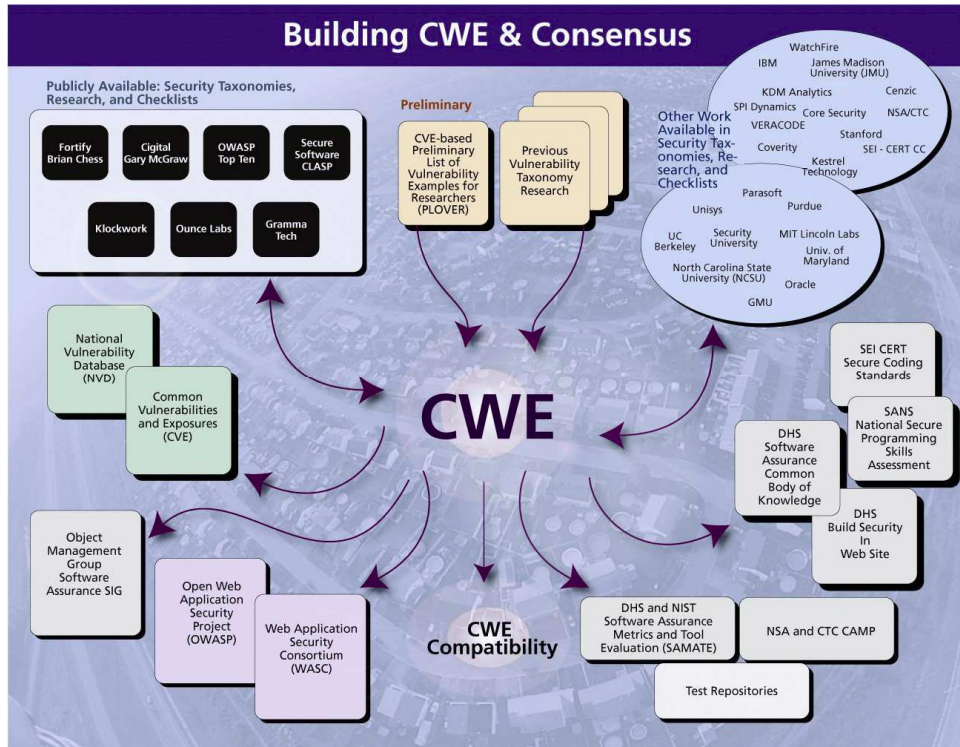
Building CWE & Consensus

Publicly Available: Security Taxonomies, Research, and Checklists

Fortify Brian Chess

Cigital Gary McGraw

OWASP Top Ten

Secure Software CLASP

Klockwork

Ounce Labs

Gramma Tech

Preliminary

CVE-based Preliminary List of Vulnerability Examples for Researchers (PLOVER)

Previous Vulnerability Taxonomy Research

WatchFire
IBM
James Madison University (JMU)
KDM Analytics
Cenzic
SPI Dynamics
Core Security
NSA/CTC
VERACODE
Stanford
Coverity
SEI - CERT CC
Kestrel Technology

Other Work Available in Security Taxonomies, Research, and Checklists

Parasoft
Unisys
Purdue
UC Berkeley
Security University
MIT Lincoln Labs
Univ. of Maryland
North Carolina State University (NCSU)
Oracle
GMU

National Vulnerability Database (NVD)

Common Vulnerabilities and Exposures (CVE)

CWE

SEI CERT Secure Coding Standards

SANS National Secure Programming Skills Assessment

DHS Software Assurance Common Body of Knowledge

DHS Build Security In Web Site

Object Management Group Software Assurance SIG

Open Web Application Security Project (OWASP)

Web Application Security Consortium (WASC)

CWE Compatibility

DHS and NIST Software Assurance Metrics and Tool Evaluation (SAMATE)

NSA and CTC CAMP

Test Repositories